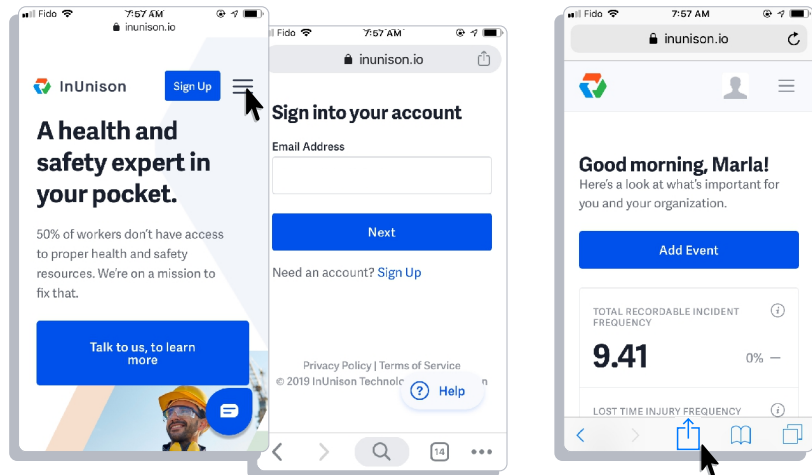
Fido 7:57 AM
inunison.io

InUnison Sign Up

A health and safety expert in your pocket.

50% of workers don't have access to proper health and safety resources. We're on a mission to fix that.

Talk to us, to learn more

Fido 7:57 AM
inunison.io

Sign into your account

Email Address

Next

Need an account? Sign Up

Privacy Policy | Terms of Service
© 2019 InUnison Technolo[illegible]n

Help

14

Fido 7:57 AM
inunison.io

Good morning, Marla!
Here's a look at what's important for you and your organization.

Add Event

TOTAL RECORDABLE INCIDENT FREQUENCY
9.41
0% –

LOST TIME INJURY FREQUENCY